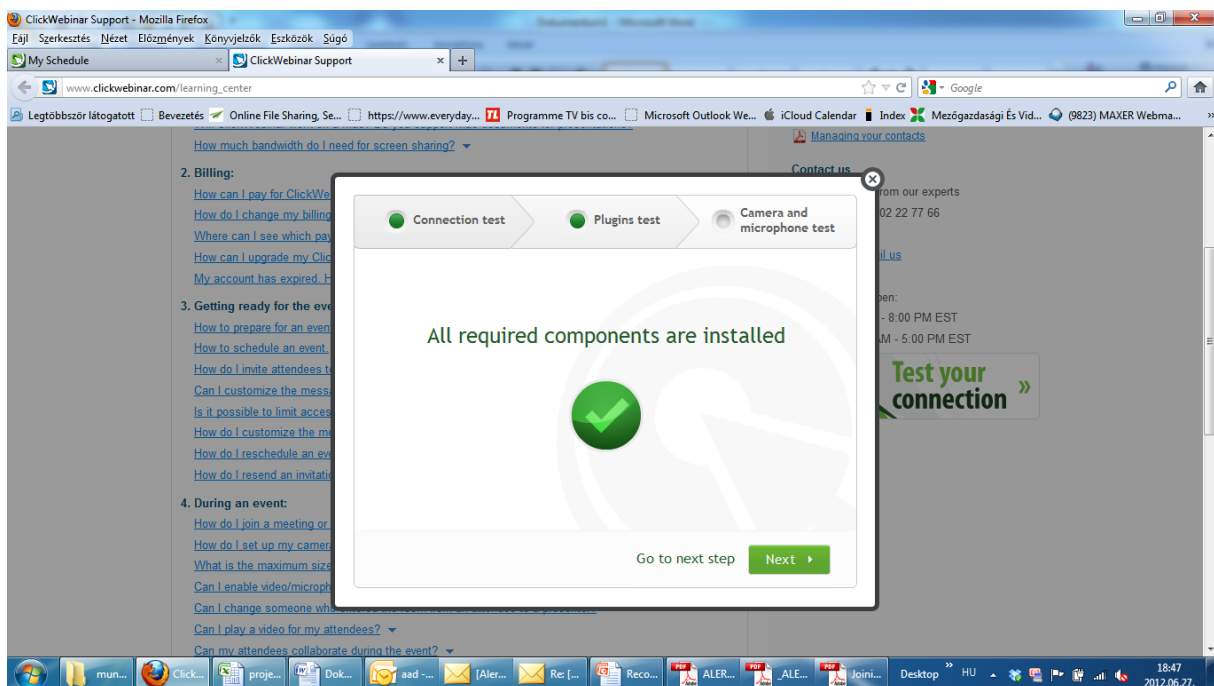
ClickWebinar Support - Mozilla Firefox
Fájl Szerkesztés Nézet Előzmények Könyvjelzők Eszközök Súgó
My Schedule
ClickWebinar Support
www.clickwebinar.com/learning_center
Google
Legtöbbször látogatott Bevezetés Online File Sharing, Se... https://www.everyday... Programme TV bis co... Microsoft Outlook We... iCloud Calendar Index Mezőgazdasági És Vid... (9823) MAXER Webma...

How much bandwidth do I need for screen sharing?

2. Billing:
How can I pay for ClickWe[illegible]
How do I change my billing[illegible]
Where can I see which pay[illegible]
How can I upgrade my Clic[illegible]
My account has expired. H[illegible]

3. Getting ready for the eve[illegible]
How to prepare for an even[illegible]
How to schedule an event.
How do I invite attendees t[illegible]
Can I customize the messa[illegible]
Is it possible to limit acces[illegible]
How do I customize the me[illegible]
How do I reschedule an ev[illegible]
How do I resend an invitati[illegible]

4. During an event:
How do I join a meeting or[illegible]
How do I set up my camer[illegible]
What is the maximum size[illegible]
Can I enable video/microph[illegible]
Can I change someone wh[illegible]
Can I play a video for my attendees?
Can my attendees collaborate during the event?

Managing your contacts
Contact us
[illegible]rom our experts
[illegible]02 22 77 66
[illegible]il us
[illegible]pen:
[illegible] - 8:00 PM EST
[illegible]AM - 5:00 PM EST
Test your connection »

Connection test
Plugins test
Camera and microphone test
All required components are installed
Go to next step
Next

mun... Click... proje... Dok... aad -... [Aler... Re: [... Reco... ALER... _ALE... Joini... Desktop HU 18:47 2012.06.27.